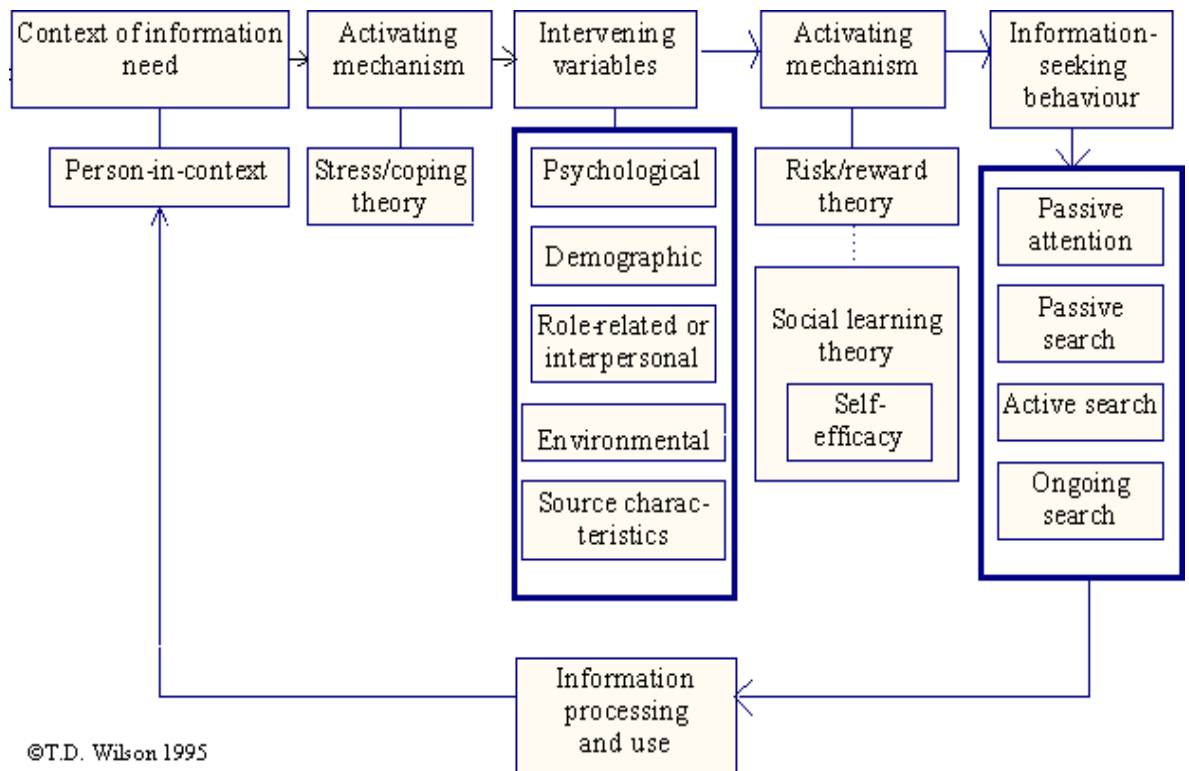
Context of information need

Activating mechanism

Intervening variables

Activating mechanism

Information-seeking behaviour

Person-in-context

Stress/coping theory

Psychological

Demographic

Role-related or interpersonal

Environmental

Source characteristics

Risk/reward theory

Social learning theory

Self-efficacy

Passive attention

Passive search

Active search

Ongoing search

Information processing and use

©T.D. Wilson 1995